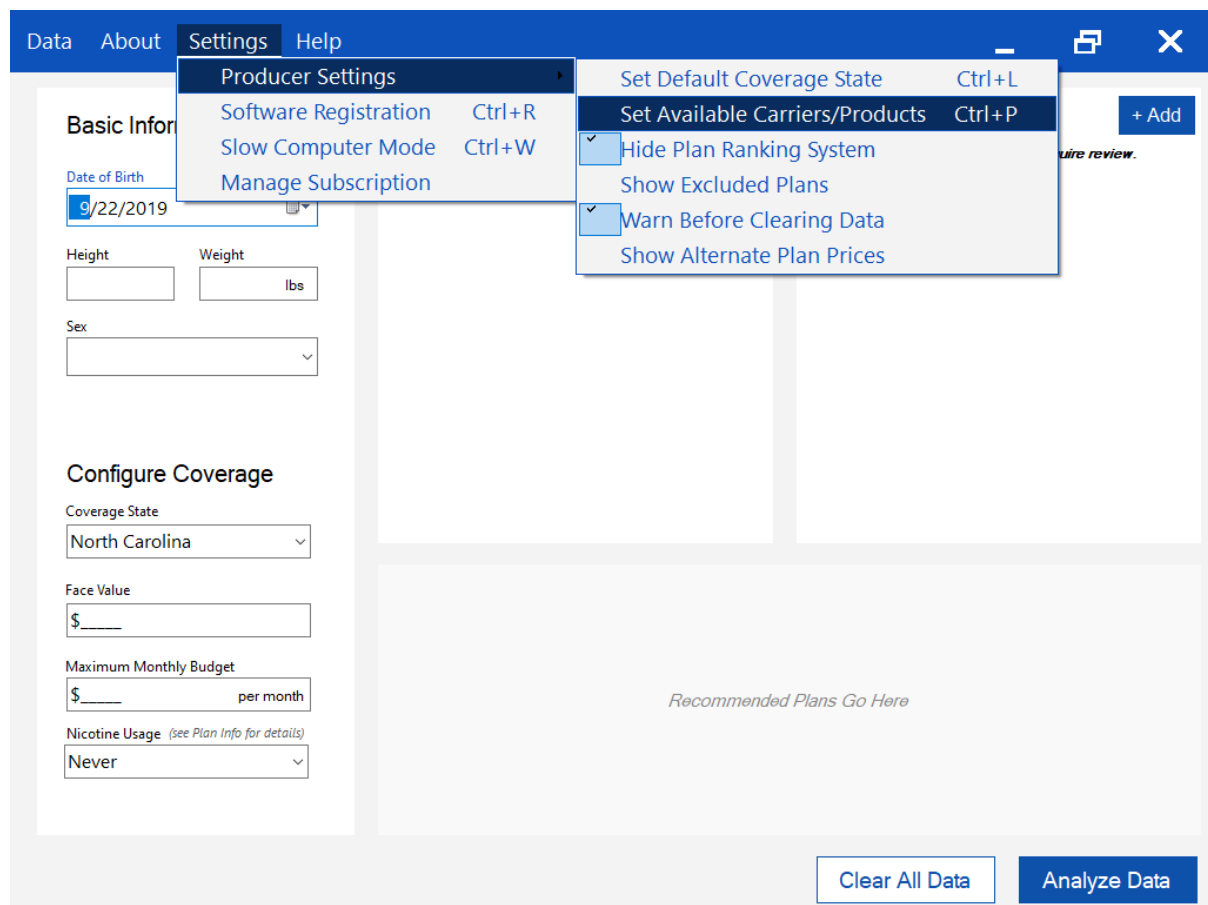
Data About Settings Help

Producer Settings
Software Registration Ctrl+R
Slow Computer Mode Ctrl+W
Manage Subscription

Set Default Coverage State Ctrl+L
Set Available Carriers/Products Ctrl+P
Hide Plan Ranking System
Show Excluded Plans
Warn Before Clearing Data
Show Alternate Plan Prices

+ Add

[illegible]uire review.

Basic Infor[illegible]

Date of Birth
9/22/2019

Height

Weight
lbs

Sex

Configure Coverage

Coverage State
North Carolina

Face Value
$_____

Maximum Monthly Budget
$_____ per month

Nicotine Usage (see Plan Info for details)
Never

Recommended Plans Go Here

Clear All Data

Analyze Data